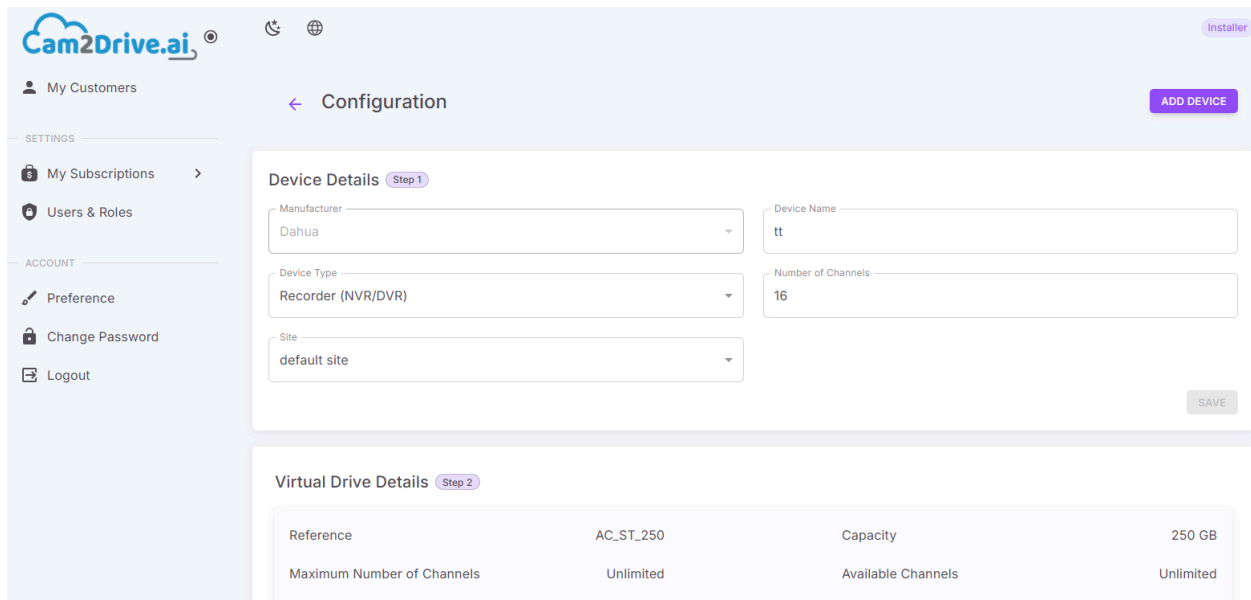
Cam2Drive.ai

Installer

My Customers

SETTINGS

My Subscriptions

Users & Roles

ACCOUNT

Preference

Change Password

Logout

Configuration

ADD DEVICE

Device Details Step 1

Manufacturer
Dahua

Device Name
tt

Device Type
Recorder (NVR/DVR)

Number of Channels
16

Site
default site

SAVE

Virtual Drive Details Step 2

| Reference | AC_ST_250 | Capacity | 250 GB |
|---|---|---|---|
| Maximum Number of Channels | Unlimited | Available Channels | Unlimited |